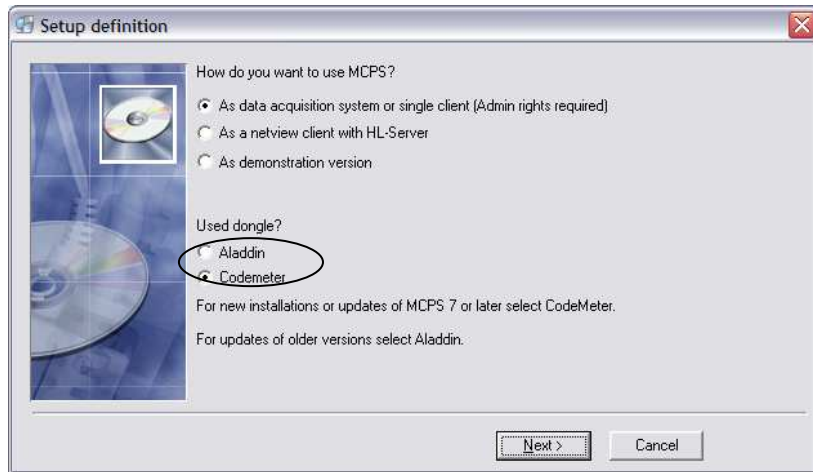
Setup definition

How do you want to use MCPS?

As data acquisition system or single client (Admin rights required)

As a netview client with HL-Server

As demonstration version

Used dongle?

Aladdin

Codemeter

For new installations or updates of MCPS 7 or later select CodeMeter.

For updates of older versions select Aladdin.

Next >

Cancel